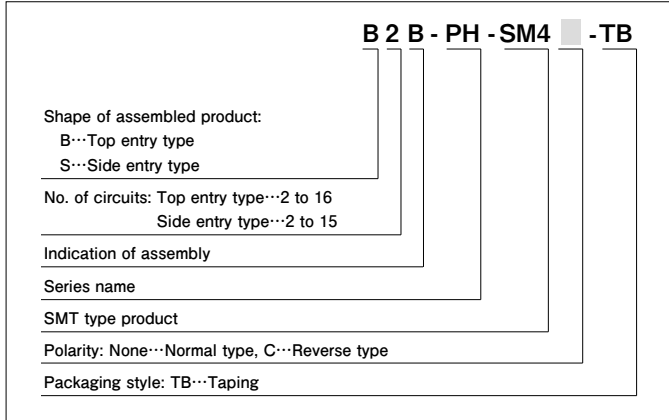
B 2 B - PH - SM4 - TB

Shape of assembled product:
B···Top entry type
S···Side entry type

No. of circuits: Top entry type···2 to 16
Side entry type···2 to 15

Indication of assembly

Series name

SMT type product

Polarity: None···Normal type, C···Reverse type

Packaging style: TB···Taping